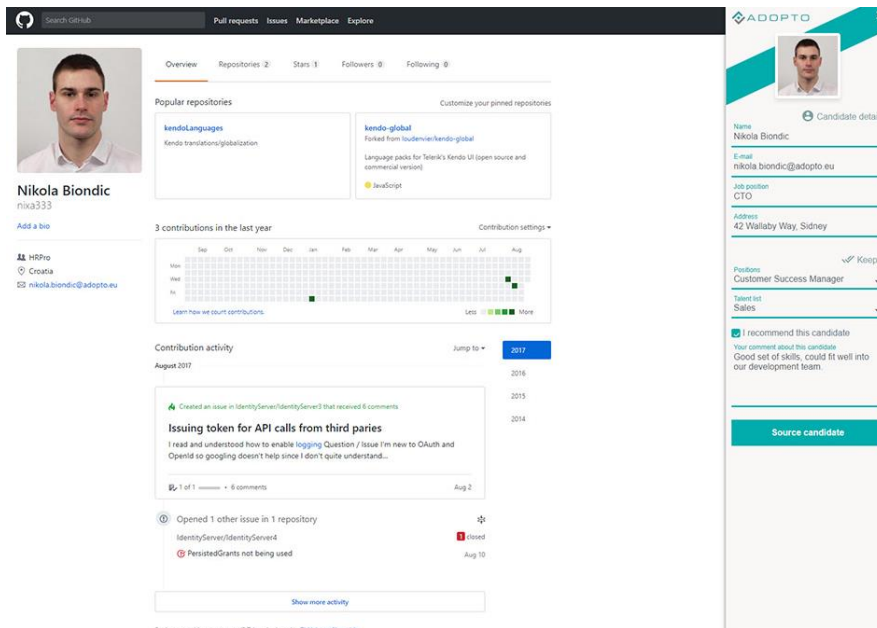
Search GitHub Pull requests Issues Marketplace Explore

Nikola Biondic
nixa333

Add a bio

HRPro
Croatia
nikola.biondic@adopto.eu

Overview Repositories 2 Stars 1 Followers 0 Following 0

Popular repositories Customize your pinned repositories

kendoLanguages
Kendo translations/globalization

kendo-global
Forked from loudenvier/kendo-global
Language packs for Telerik's Kendo UI (open source and commercial version)
JavaScript

3 contributions in the last year Contribution settings

Sep Oct Nov Dec Jan Feb Mar Apr May Jun Jul Aug
Mon
Wed
Fri

Learn how we count contributions. Less More

Contribution activity Jump to

2017
2016
2015
2014

August 2017

Created an issue in IdentityServer/IdentityServer3 that received 6 comments

Issuing token for API calls from third paries

I read and understood how to enable logging Question / Issue I'm new to OAuth and OpenId so googling doesn't help since I don't quite understand...

1 of 1 • 6 comments Aug 2

Opened 1 other issue in 1 repository

IdentityServer/IdentityServer4 1 closed
PersistedGrants not being used Aug 10

Show more activity

ADOPTO

Candidate detai

Name
Nikola Biondic

E-mail
nikola.biondic@adopto.eu

Job position
CTO

Address
42 Wallaby Way, Sidney

Keep

Positions
Customer Success Manager

Talent list
Sales

I recommend this candidate

Your comment about this candidate
Good set of skills, could fit well into our development team.

Source candidate